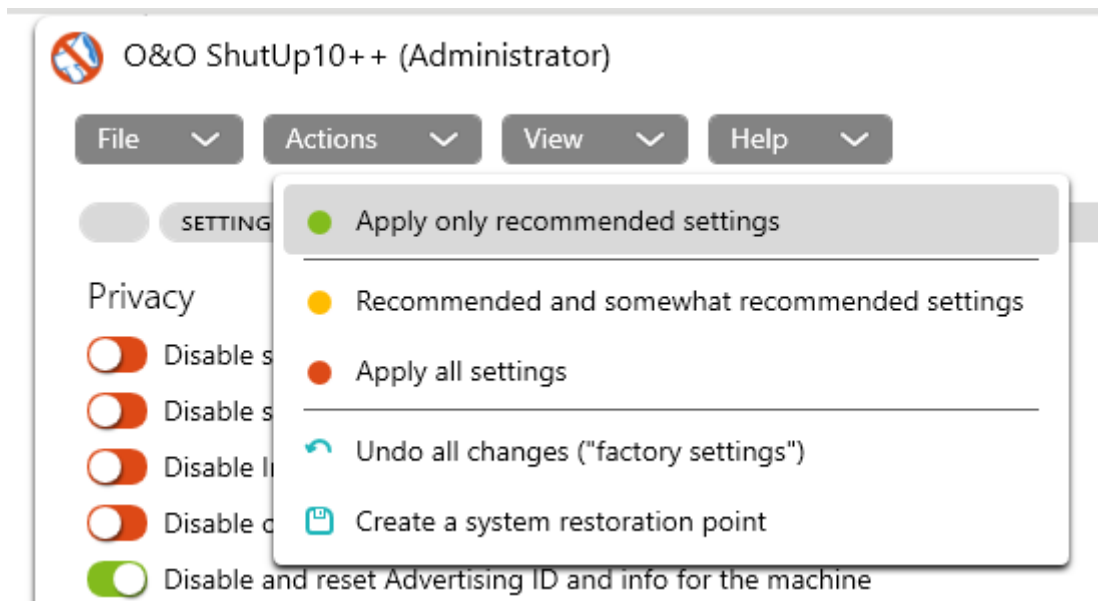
O&O ShutUp10++ (Administrator)

File Actions View Help

SETTING

Apply only recommended settings

Recommended and somewhat recommended settings

Apply all settings

Undo all changes ("factory settings")

Create a system restoration point

Privacy

Disable s

Disable s

Disable I

Disable c

Disable and reset Advertising ID and info for the machine